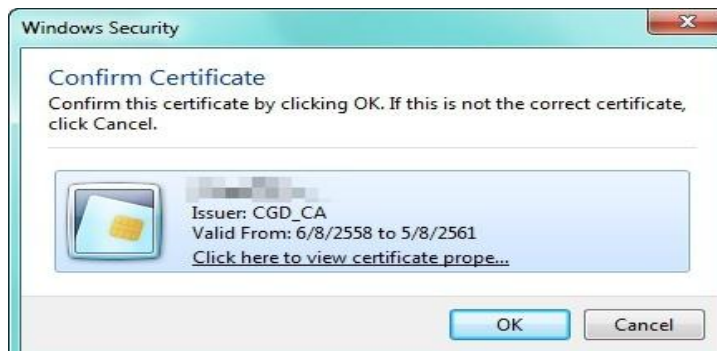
Windows Security

Confirm Certificate

Confirm this certificate by clicking OK. If this is not the correct certificate, click Cancel.

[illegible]
Issuer: CGD_CA
Valid From: 6/8/2558 to 5/8/2561
Click here to view certificate prope...

OK
Cancel